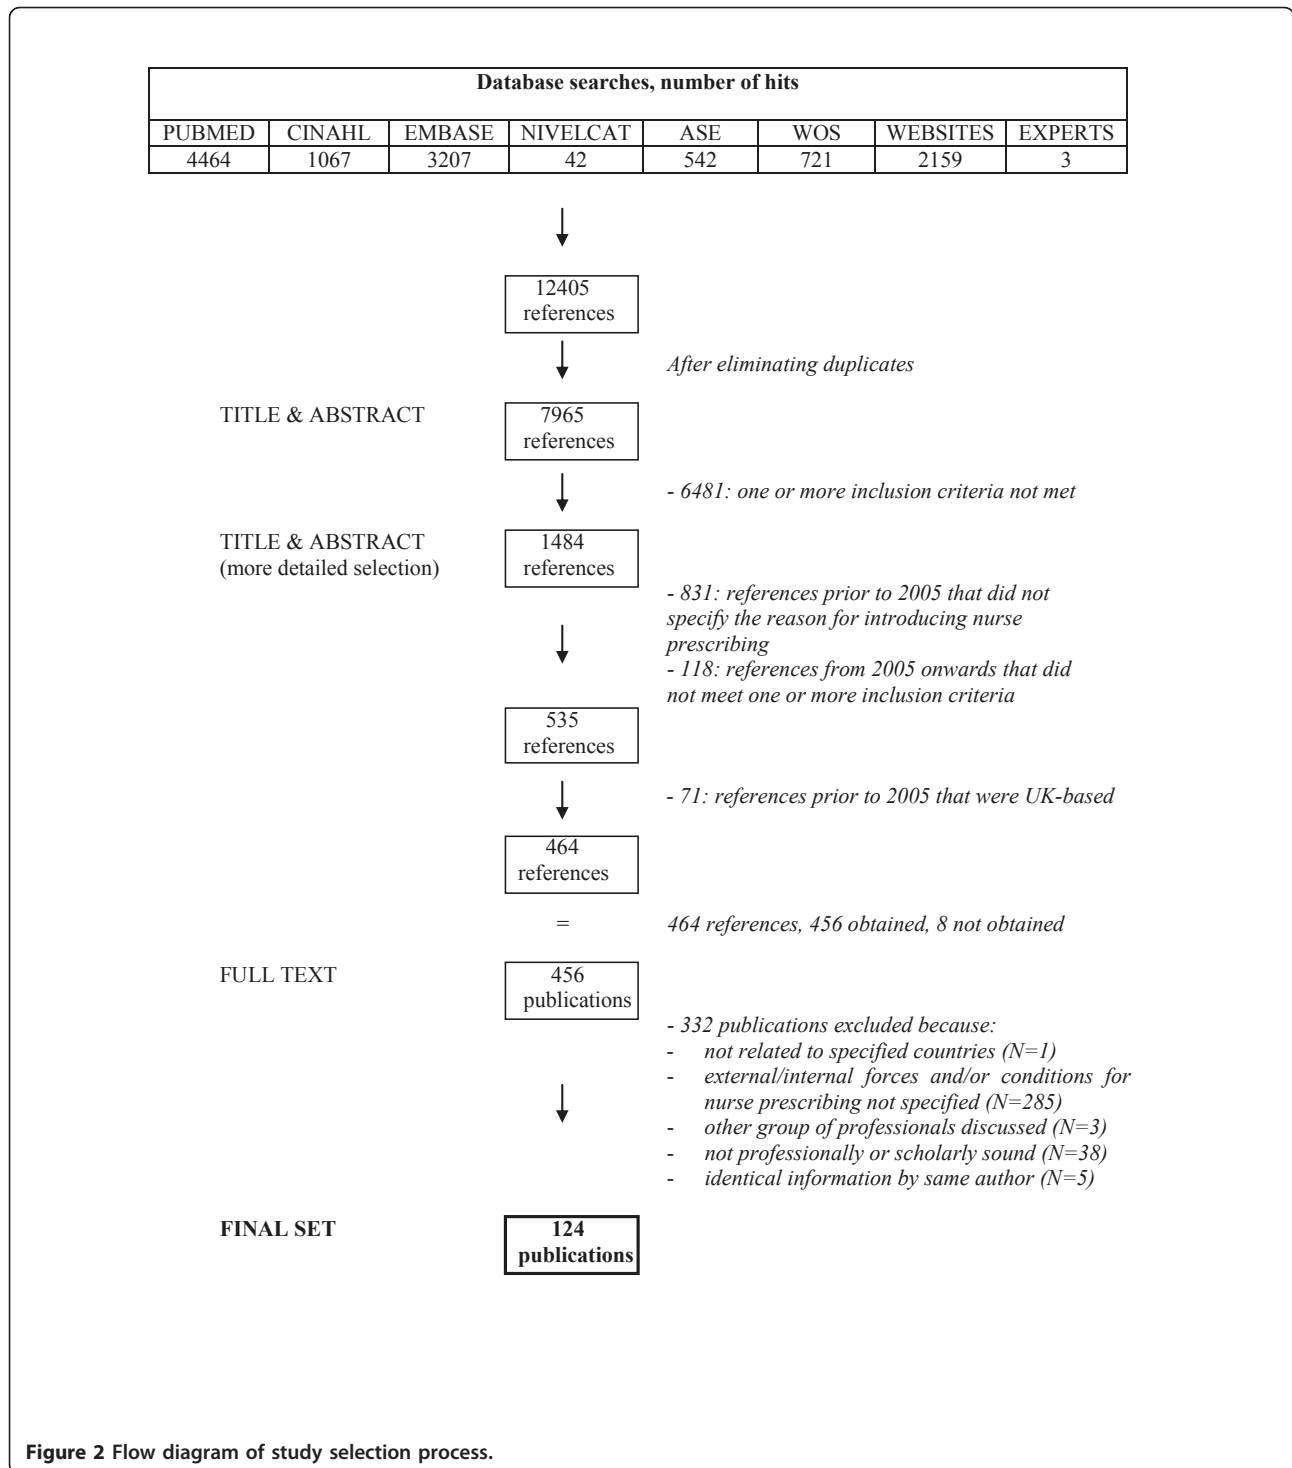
Database searches, number of hits

| PUBMED | CINAHL | EMBASE | NIVELCAT | ASE | WOS | WEBSITES | EXPERTS |
|---|---|---|---|---|---|---|---|
| 4464 | 1067 | 3207 | 42 | 542 | 721 | 2159 | 3 |

12405 references

After eliminating duplicates

TITLE & ABSTRACT

7965 references

- 6481: one or more inclusion criteria not met

TITLE & ABSTRACT (more detailed selection)

1484 references

- 831: references prior to 2005 that did not specify the reason for introducing nurse prescribing
- 118: references from 2005 onwards that did not meet one or more inclusion criteria

535 references

- 71: references prior to 2005 that were UK-based

464 references

=

464 references, 456 obtained, 8 not obtained

FULL TEXT

456 publications

- 332 publications excluded because:
- not related to specified countries (N=1)
- external/internal forces and/or conditions for nurse prescribing not specified (N=285)
- other group of professionals discussed (N=3)
- not professionally or scholarly sound (N=38)
- identical information by same author (N=5)

FINAL SET

124 publications

Figure 2 Flow diagram of study selection process.